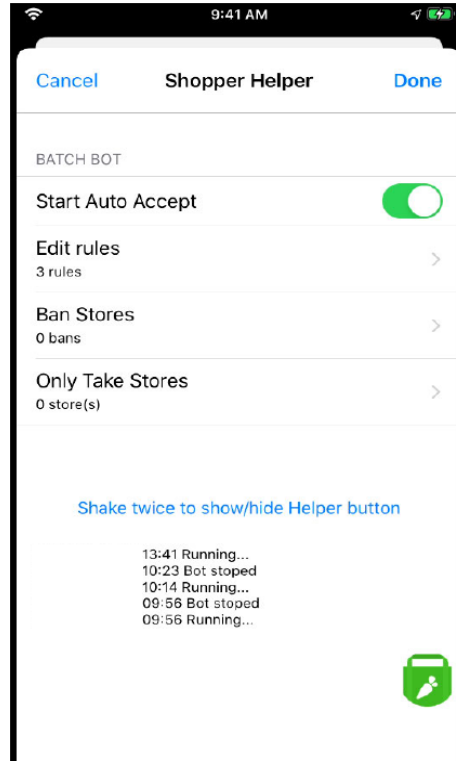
9:41 AM

Cancel
Shopper Helper
Done

BATCH BOT

Start Auto Accept

Edit rules
3 rules

Ban Stores
0 bans

Only Take Stores
0 store(s)

Shake twice to show/hide Helper button

13:41 Running...
10:23 Bot stoped
10:14 Running...
09:56 Bot stoped
09:56 Running...